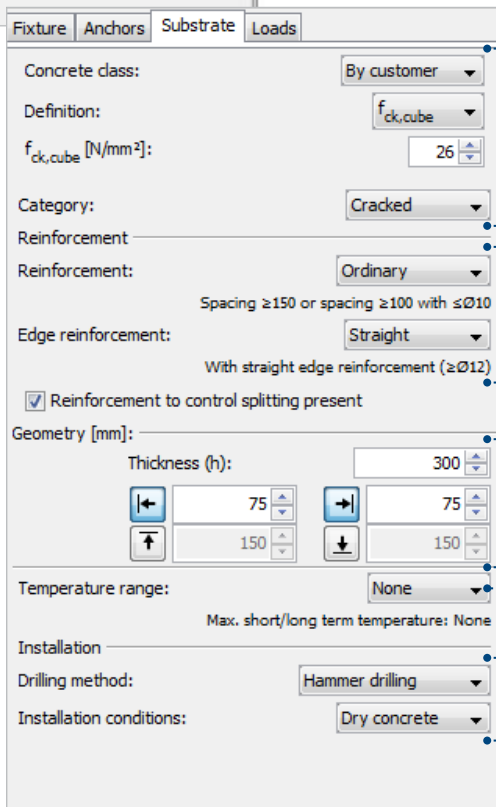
Fixture | Anchors | Substrate | Loads

Concrete class: By customer

Definition: $f_{ck,cube}$

$f_{ck,cube}$ [N/mm²]: 26

Category: Cracked

Reinforcement

Reinforcement: Ordinary

Spacing ≥150 or spacing ≥100 with ≤Ø10

Edge reinforcement: Straight

With straight edge reinforcement (≥Ø12)

Reinforcement to control splitting present

Geometry [mm]:

Thickness (h): 300

75 75

150 150

Temperature range: None

Max. short/long term temperature: None

Installation

Drilling method: Hammer drilling

Installation conditions: Dry concrete